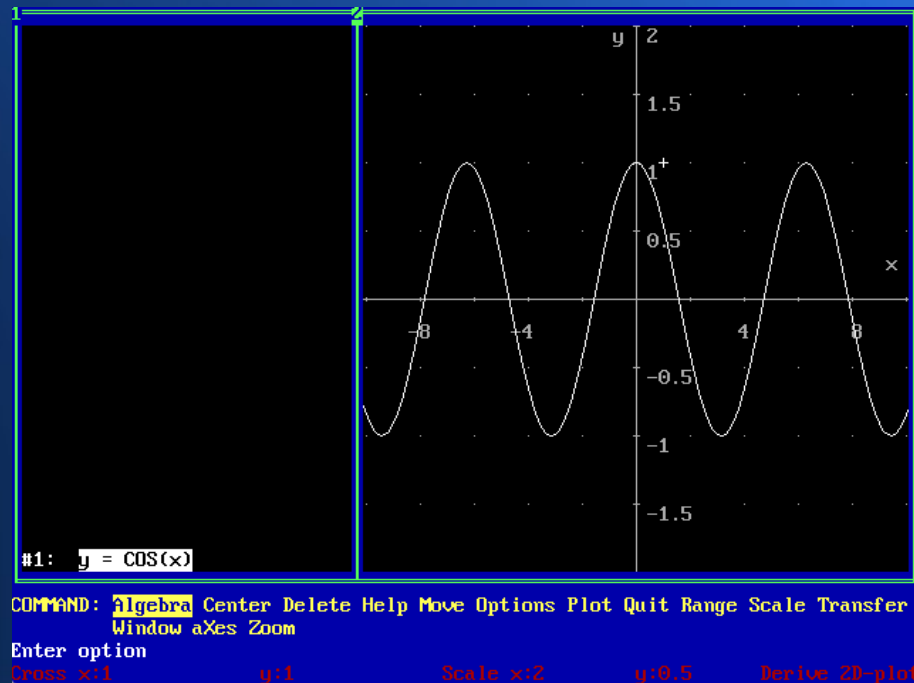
1

2

y
2
1.5
1
0.5
x
-8
-4
4
8
-0.5
-1
-1.5

#1: y = COS(x)

COMMAND: Algebra Center Delete Help Move Options Plot Quit Range Scale Transfer Window aXes Zoom
Enter option
Cross x:1 y:1 Scale x:2 y:0.5 Derive 2D-plot